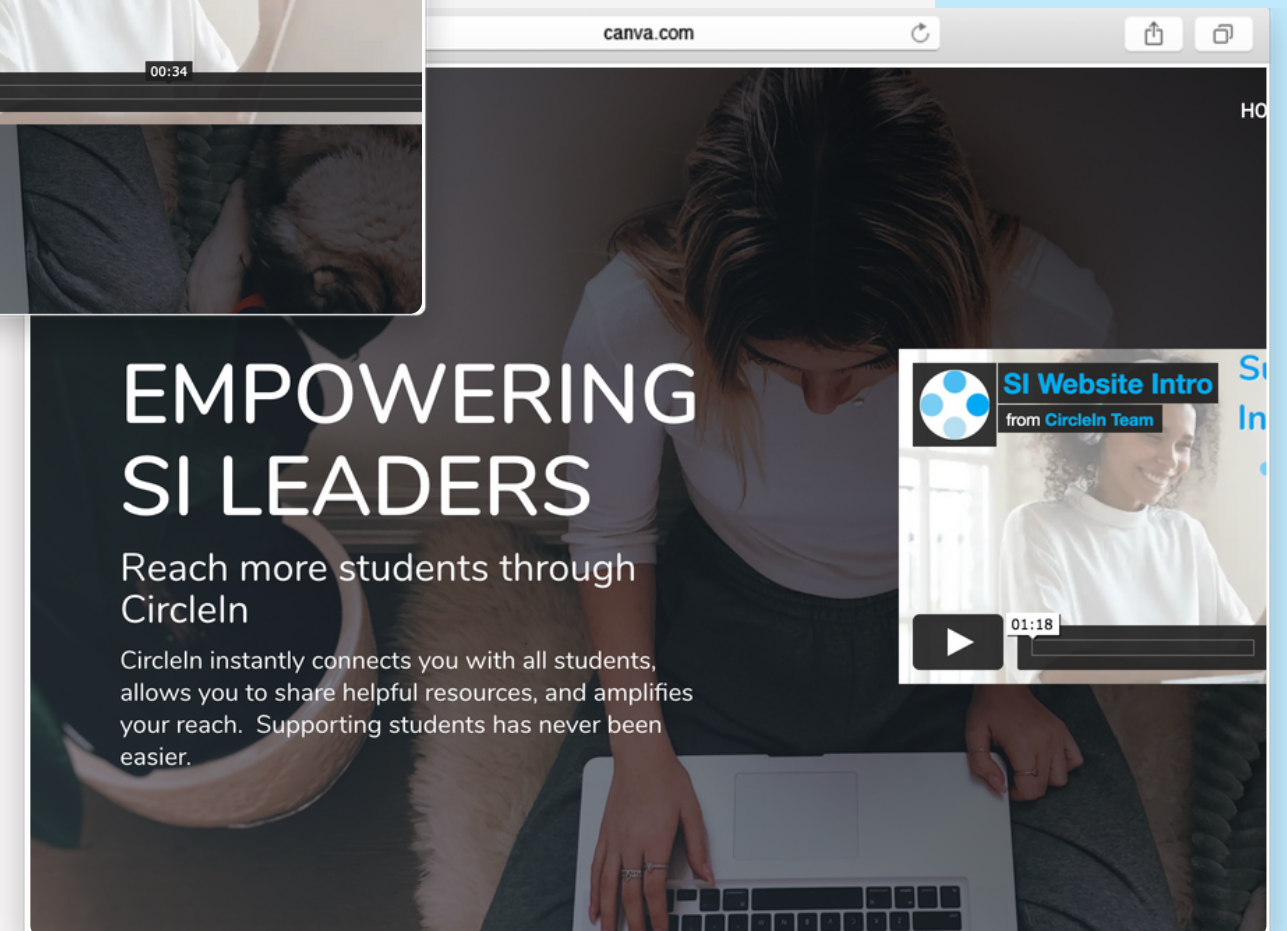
00:34

canva.com

HO

EMPOWERING SI LEADERS

Reach more students through CircleIn

CircleIn instantly connects you with all students, allows you to share helpful resources, and amplifies your reach. Supporting students has never been easier.

SI Website Intro
from CircleIn Team

Su
In

01:18